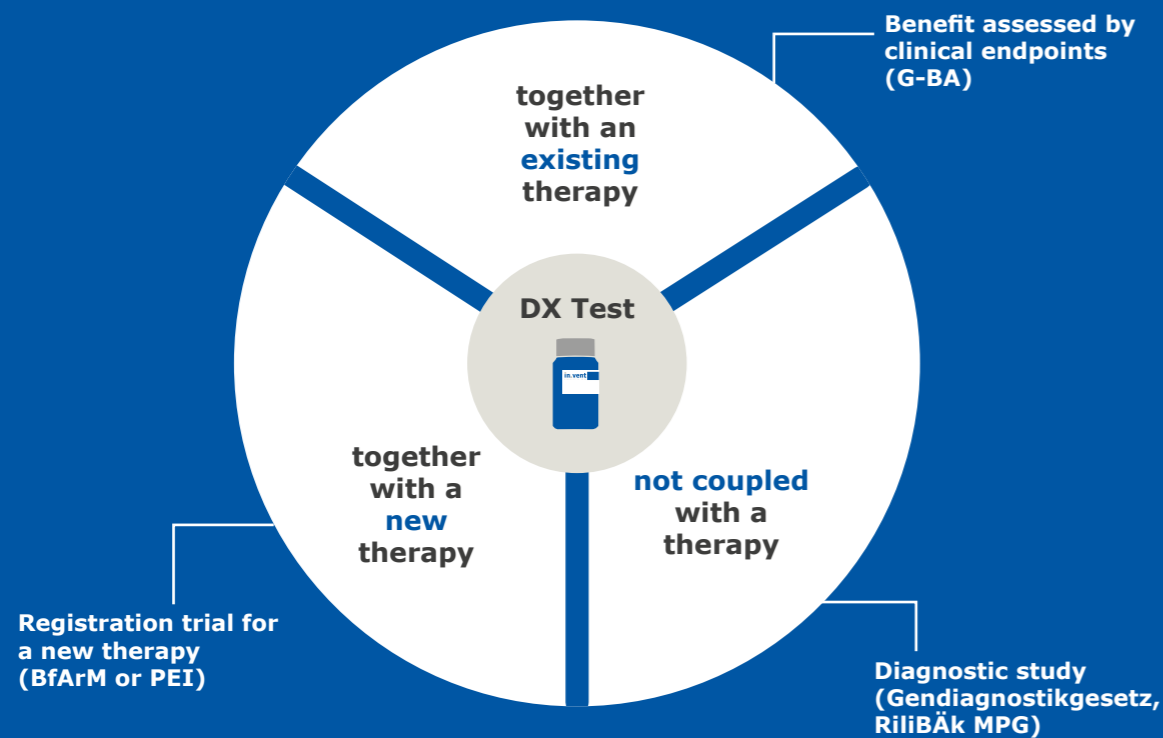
Benefit assessed by clinical endpoints (G-BA)

together with an existing therapy

DX Test

in.vent

together with a new therapy

not coupled with a therapy

Registration trial for a new therapy (BfArM or PEI)

Diagnostic study (Gendiagnostikgesetz, RiliBÄk MPG)